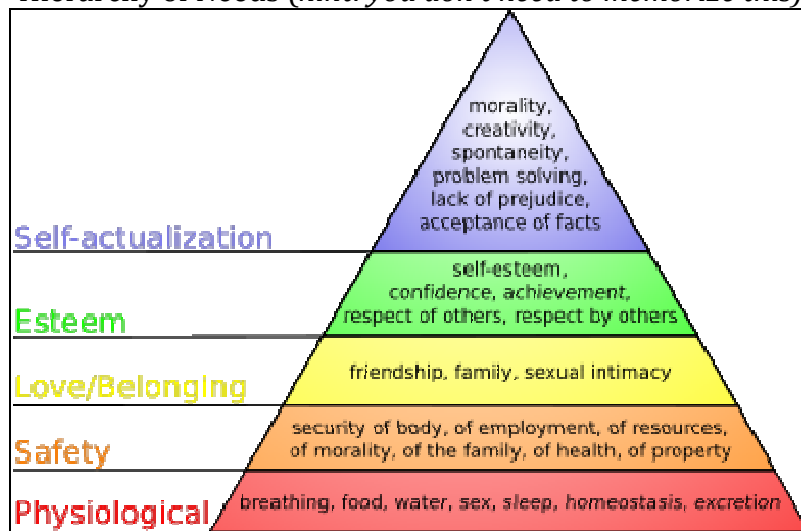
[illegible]

morality, creativity, spontaneity, problem solving, lack of prejudice, acceptance of facts

Self-actualization

self-esteem, confidence, achievement, respect of others, respect by others

Esteem

friendship, family, sexual intimacy

Love/Belonging

security of body, of employment, of resources, of morality, of the family, of health, of property

Safety

breathing, food, water, sex, sleep, homeostasis, excretion

Physiological